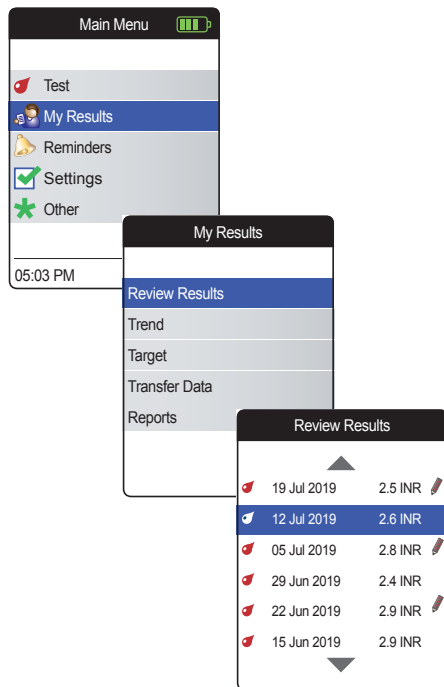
Main Menu

Test
My Results
Reminders
Settings
Other

05:03 PM

My Results

Review Results
Trend
Target
Transfer Data
Reports

Review Results

| | |
|---|---|
| 19 Jul 2019 | 2.5 INR |
| 12 Jul 2019 | 2.6 INR |
| 05 Jul 2019 | 2.8 INR |
| 29 Jun 2019 | 2.4 INR |
| 22 Jun 2019 | 2.9 INR |
| 15 Jun 2019 | 2.9 INR |